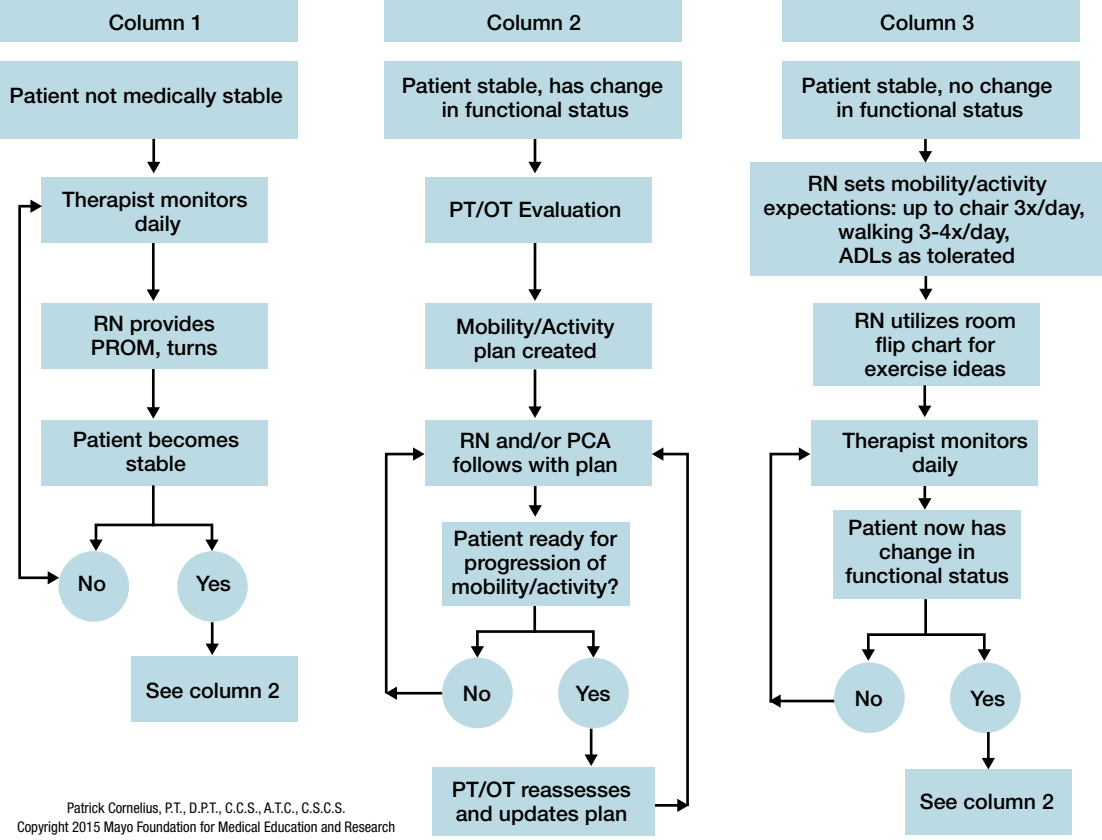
Column 1

Patient not medically stable

Therapist monitors daily

RN provides PROM, turns

Patient becomes stable

No

Yes

See column 2

Column 2

Patient stable, has change in functional status

PT/OT Evaluation

Mobility/Activity plan created

RN and/or PCA follows with plan

Patient ready for progression of mobility/activity?

No

Yes

PT/OT reassesses and updates plan

Column 3

Patient stable, no change in functional status

RN sets mobility/activity expectations: up to chair 3x/day, walking 3-4x/day, ADLs as tolerated

RN utilizes room flip chart for exercise ideas

Therapist monitors daily

Patient now has change in functional status

No

Yes

See column 2

Patrick Cornelius, P.T., D.P.T., C.C.S., A.T.C., C.S.C.S.
Copyright 2015 Mayo Foundation for Medical Education and Research